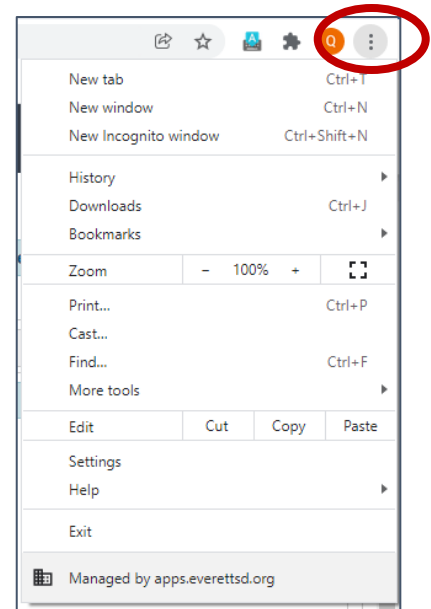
Q

New tab Ctrl+T
New window Ctrl+N
New Incognito window Ctrl+Shift+N

History
Downloads Ctrl+J
Bookmarks

Zoom – 100% +

Print... Ctrl+P
Cast...
Find... Ctrl+F
More tools

Edit Cut Copy Paste

Settings
Help

Exit

Managed by apps.everettsd.org